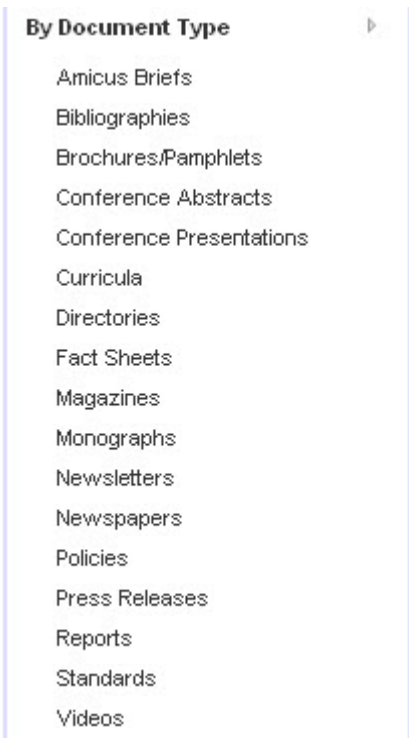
By Document Type

Amicus Briefs
Bibliographies
Brochures/Pamphlets
Conference Abstracts
Conference Presentations
Curricula
Directories
Fact Sheets
Magazines
Monographs
Newsletters
Newspapers
Policies
Press Releases
Reports
Standards
Videos